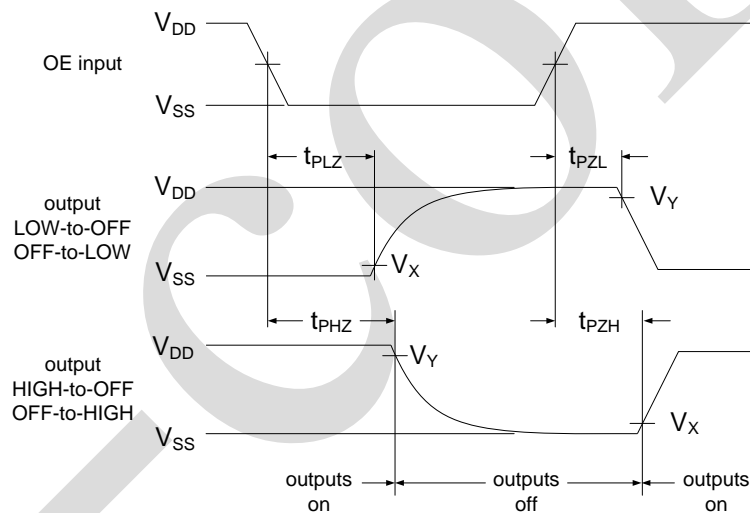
$V_{DD}$

OE input

$V_{SS}$

$t_{PLZ}$

$t_{PZL}$

$V_{DD}$

output LOW-to-OFF OFF-to-LOW

$V_Y$

$V_{SS}$

$V_X$

$t_{PHZ}$

$t_{PZH}$

$V_{DD}$

output HIGH-to-OFF OFF-to-HIGH

$V_Y$

$V_{SS}$

$V_X$

outputs on

outputs off

outputs on